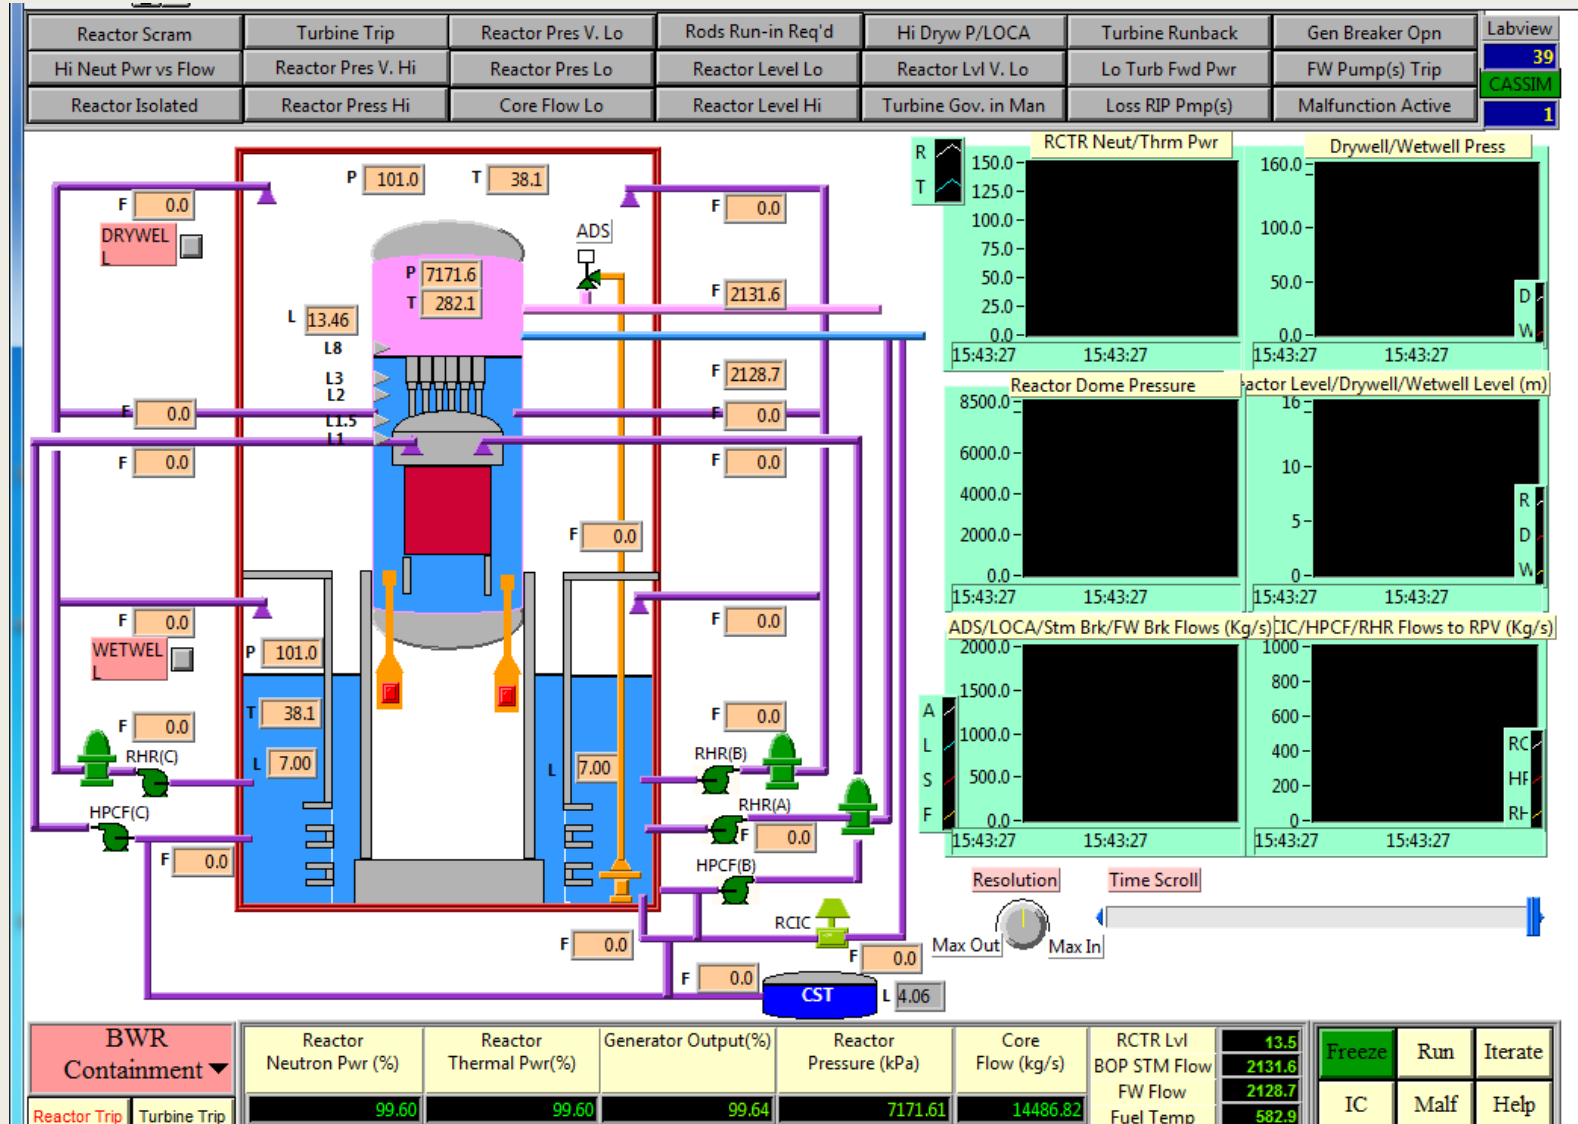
| Reactor Scram | Turbine Trip | Reactor Pres V. Lo | Rods Run-in Req'd | Hi Dryw P/LOCA | Turbine Runback | Gen Breaker Opn |
|---|---|---|---|---|---|---|
| Hi Neut Pwr vs Flow | Reactor Pres V. Hi | Reactor Pres Lo | Reactor Level Lo | Reactor Lvl V. Lo | Lo Turb Fwd Pwr | FW Pump(s) Trip |
| Reactor Isolated | Reactor Press Hi | Core Flow Lo | Reactor Level Hi | Turbine Gov. in Man | Loss RIP Pmp(s) | Malfunction Active |

Labview
39
CASSIM
1

P 101.0 T 38.1
F 0.0
DRYWEL L
ADS
P 7171.6
T 282.1
F 0.0
F 2131.6
L 13.46
L8
L3
L2
L1.5
L1
F 2128.7
F 0.0
F 0.0
F 0.0
F 0.0
F 0.0
F 0.0
F 0.0
WETWEL L
P 101.0
T 38.1
L 7.00
L 7.00
F 0.0
F 0.0
RHR(C)
RHR(B)
HPCF(C)
RHR(A)
F 0.0
F 0.0
HPCF(B)
RCIC
F 0.0
F 0.0
F 0.0
CST
L 4.06

R
T
RCTR Neut/Thrm Pwr
150.0
125.0
100.0
75.0
50.0
25.0
0.0
15:43:27 15:43:27

Drywell/Wetwell Press
160.0
100.0
50.0
0.0
D
W
15:43:27 15:43:27

Reactor Dome Pressure
8500.0
6000.0
4000.0
2000.0
0.0
15:43:27 15:43:27

actor Level/Drywell/Wetwell Level (m)
16
10
5
0
R
D
W
15:43:27 15:43:27

ADS/LOCA/Stm Brk/FW Brk Flows (Kg/s)
A
L
S
F
2000.0
1500.0
1000.0
500.0
0.0
15:43:27 15:43:27

IC/HPCF/RHR Flows to RPV (Kg/s)
1000
800
600
400
200
0
RC
HF
RH
15:43:27 15:43:27

Resolution
Time Scroll
Max Out
Max In

BWR Containment
Reactor Trip
Turbine Trip

| Reactor Neutron Pwr (%) | Reactor Thermal Pwr(%) | Generator Output(%) | Reactor Pressure (kPa) | Core Flow (kg/s) |
|---|---|---|---|---|
| 99.60 | 99.60 | 99.64 | 7171.61 | 14486.82 |

RCTR Lvl 13.5
BOP STM Flow 2131.6
FW Flow 2128.7
Fuel Temp 582.9

Freeze
Run
Iterate
IC
Malf
Help